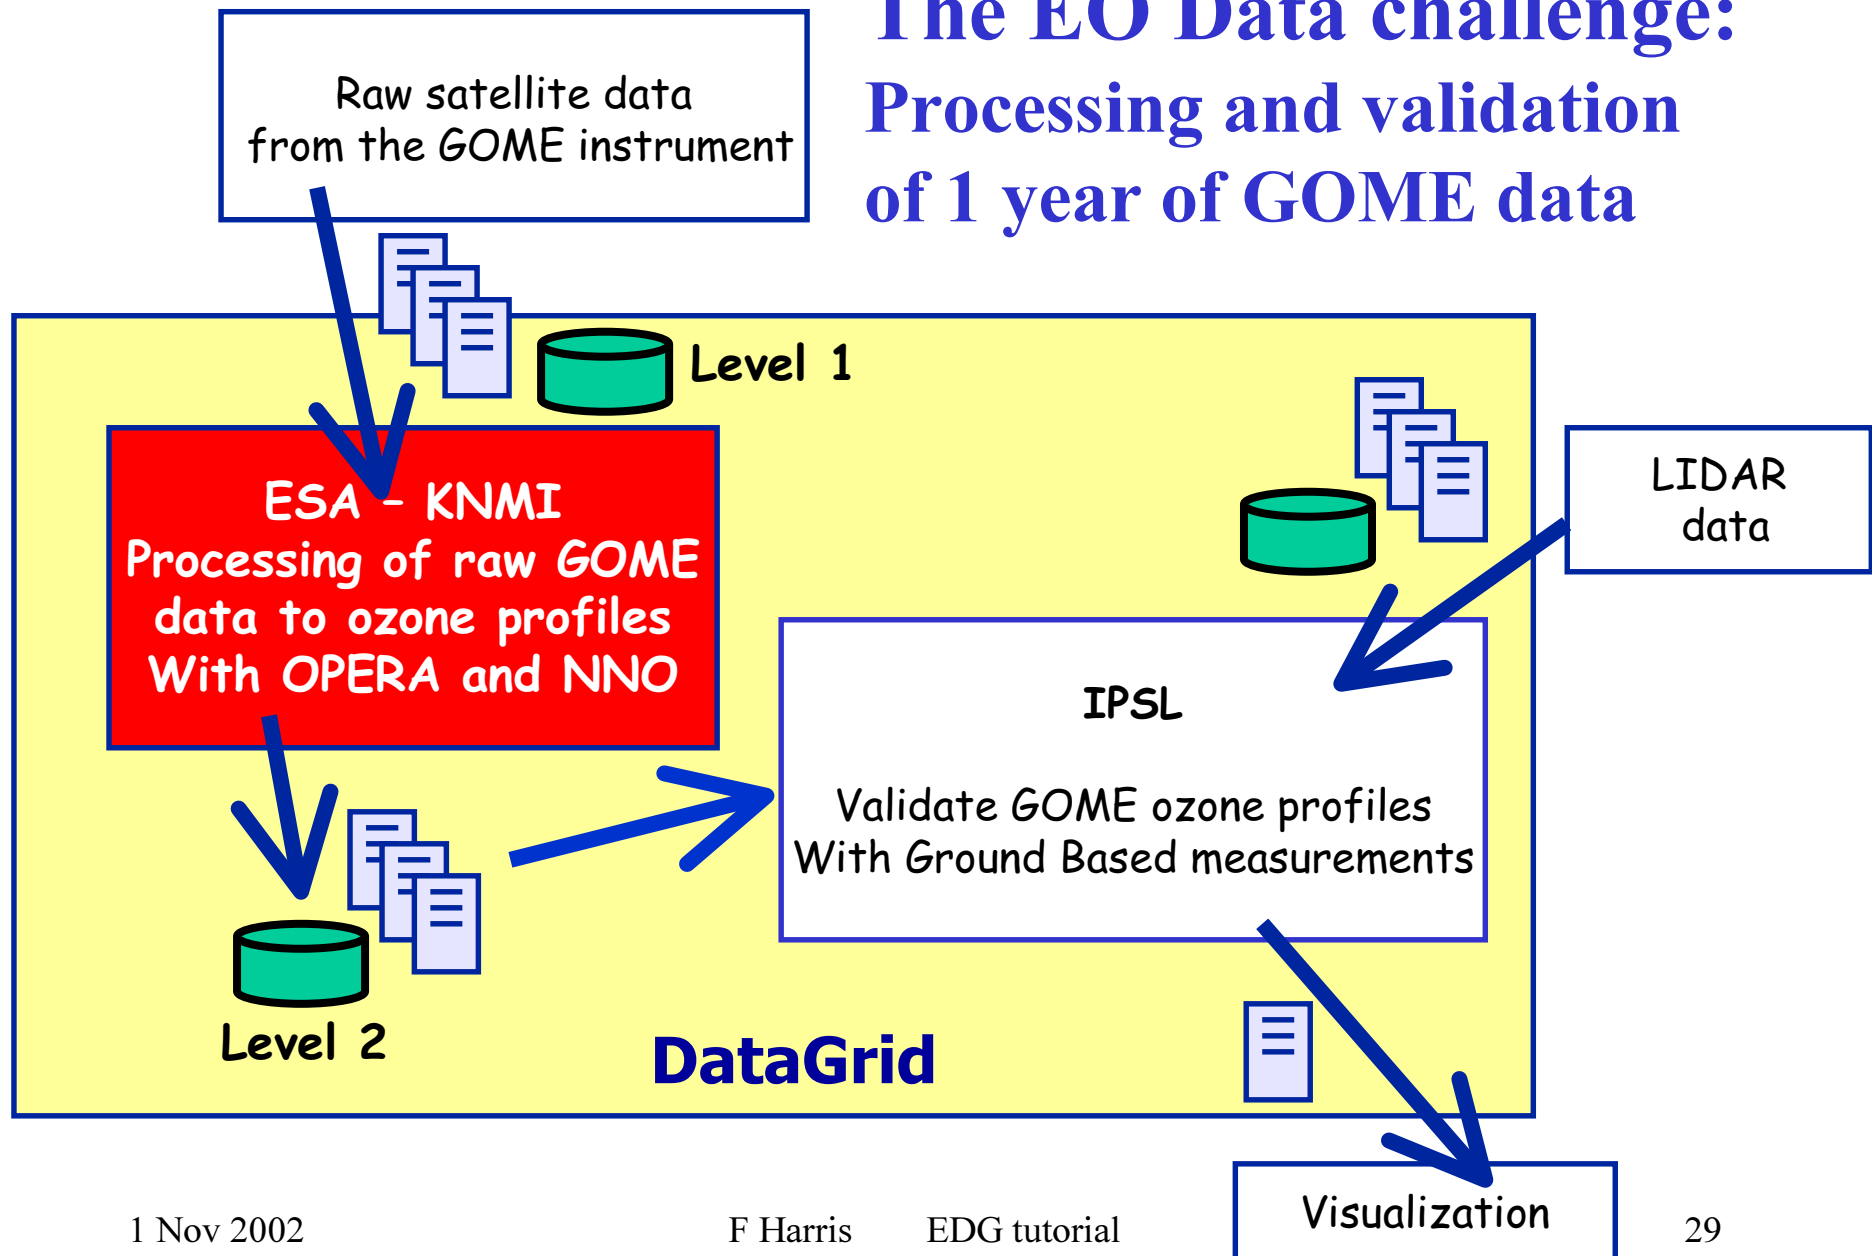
The EO Data challenge:
Processing and validation of 1 year of GOME data

Raw satellite data from the GOME instrument

Level 1

ESA – KNMI
Processing of raw GOME data to ozone profiles
With OPERA and NNO

LIDAR data

IPSL

Validate GOME ozone profiles
With Ground Based measurements

Level 2

DataGrid

Visualization

1 Nov 2002 F Harris EDG tutorial 29